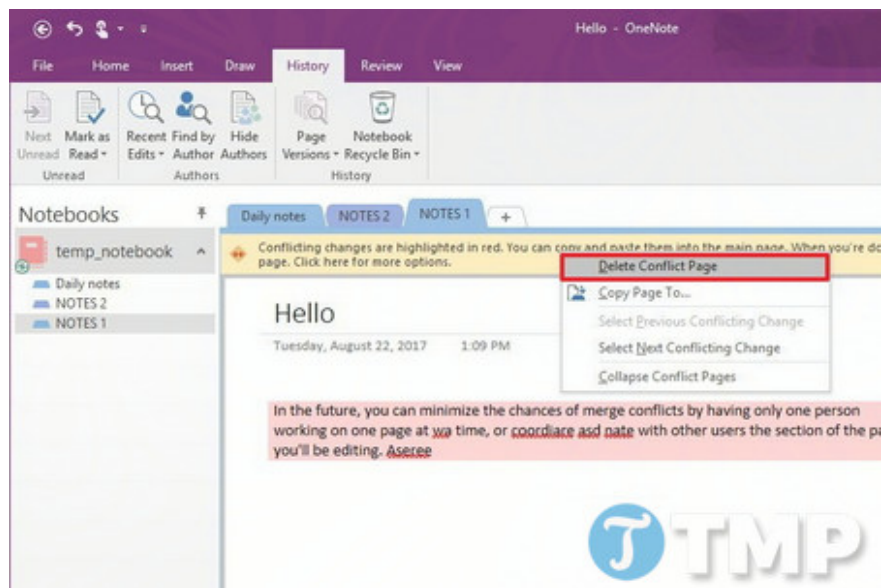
Hello - OneNote

File Home Insert Draw History Review View

Next Unread
Mark as Read
Unread

Recent Edits
Find by Author
Hide Authors
Authors

Page Versions
Notebook Recycle Bin
History

Notebooks

temp_notebook

Daily notes
NOTES 2
NOTES 1

Daily notes NOTES 2 NOTES 1 +

Conflicting changes are highlighted in red. You can copy and paste them into the main page. When you're do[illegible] page. Click here for more options.

Delete Conflict Page
Copy Page To...
Select Previous Conflicting Change
Select Next Conflicting Change
Collapse Conflict Pages

Hello

Tuesday, August 22, 2017 1:09 PM

In the future, you can minimize the chances of merge conflicts by having only one person working on one page at wa time, or coordiace asd nate with other users the section of the pa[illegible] you'll be editing. Aseree

TMP